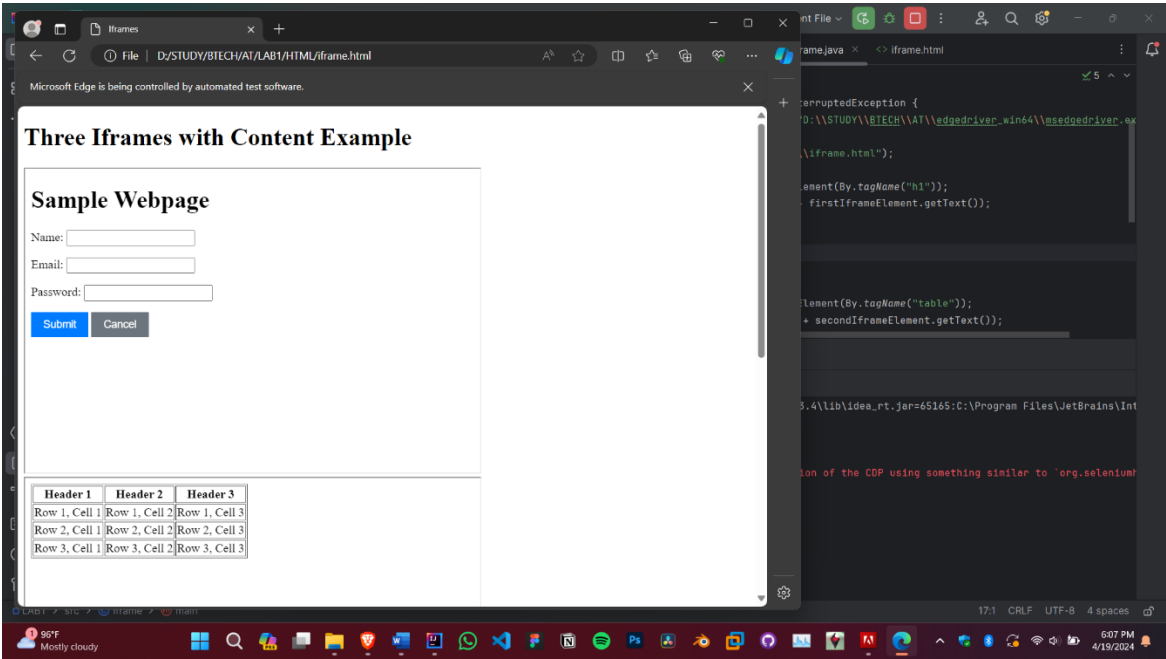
Iframes
File | D:/STUDY/BTECH/AT/LAB1/HTML/iframe.html
Microsoft Edge is being controlled by automated test software.

# Three Iframes with Content Example

## Sample Webpage

Name:

Email:

Password:

Submit Cancel

| Header 1 | Header 2 | Header 3 |
|---|---|---|
| Row 1, Cell 1 | Row 1, Cell 2 | Row 1, Cell 3 |
| Row 2, Cell 1 | Row 2, Cell 2 | Row 2, Cell 3 |
| Row 3, Cell 1 | Row 3, Cell 2 | Row 3, Cell 3 |

nt File
rame.java × <> iframe.html
5
cerruptedException {
"D:\\STUDY\\BTECH\\AT\\edgedriver_win64\\msedgedriver.ex
\iframe.html");
ement(By.tagName("h1"));
+ firstIframeElement.getText());
lement(By.tagName("table"));
+ secondIframeElement.getText());
3.4\lib\idea_rt.jar=65165:C:\Program Files\JetBrains\Int
ion of the CDP using something similar to `org.seleniumh
LAB1 > src > iframe > main
17:1 CRLF UTF-8 4 spaces
96°F
Mostly cloudy
6:07 PM
4/19/2024